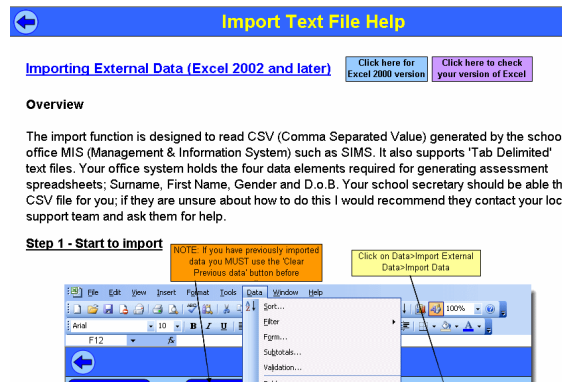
Import Text File Help

Importing External Data (Excel 2002 and later)

Click here for Excel 2000 version

Click here to check your version of Excel

Overview

The import function is designed to read CSV (Comma Separated Value) generated by the schoo office MIS (Management & Information System) such as SIMS. It also supports 'Tab Delimited' text files. Your office system holds the four data elements required for generating assessment spreadsheets; Surname, First Name, Gender and D.o.B. Your school secretary should be able th CSV file for you; if they are unsure about how to do this I would recommend they contact your loc support team and ask them for help.

Step 1 - Start to import

NOTE: If you have previously imported data you MUST use the 'Clear Previous data' button before

Click on Data>Import External Data>Import Data

File Edit View Insert Format Tools Data Window Help

Arial 10 B I U

F12 fx

Sort...

Filter

Form...

Subtotals...

Validation...

100%